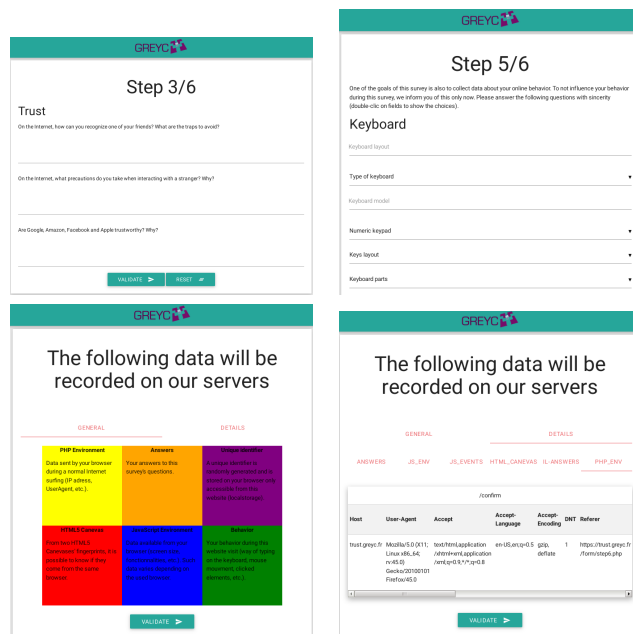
GREYC

Step 3/6

Trust

On the Internet, how can you recognize one of your friends? What are the traps to avoid?

On the Internet, what precautions do you take when interacting with a stranger? Why?

Are Google, Amazon, Facebook and Apple trustworthy? Why?

VALIDATE
RESET

GREYC

Step 5/6

One of the goals of this survey is also to collect data about your online behavior. To not influence your behavior during this survey, we inform you of this only now. Please answer the following questions with sincerity (double-clic on fields to show the choices).

Keyboard

Keyboard layout

Type of keyboard

Keyboard model

Numeric keypad

Keys layout

Keyboard parts

GREYC

The following data will be recorded on our servers

GENERAL
DETAILS

| PHP Environment | Answers | Unique identifier |
|---|---|---|
| Data sent by your browser during a normal Internet surfing (IP adress, UserAgent, etc.). | Your answers to this survey's questions. | A unique identifier is randomly generated and is stored on your browser only accessible from this website (localStorage). |
| HTML5 Canevas | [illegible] | Behavior |
| Important: HTML5 Canevases' fingerprints. It is possible to know if they come from the same browser. | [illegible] | Your behavior during this website visit (way of typing on the keyboard, mouse movement, clicked elements, etc.). |

VALIDATE

GREYC

The following data will be recorded on our servers

GENERAL
DETAILS

ANSWERS
JS_ENV
JS_EVENTS
HTML_CANEVAS
IL-ANSWERS
PHP_ENV

/confirm

| Host | User-Agent | Accept | Accept-Language | Accept-Encoding | DNT | Referer |
|---|---|---|---|---|---|---|
| trust.greyc.fr | Mozilla/5.0 (X11; Linux x86_64; rv:45.0) Gecko/20100101 Firefox/45.0 | text/html,application/xhtml+xml,application/xml;q=0.9,*/*;q=0.8 | en-US,en;q=0.5 | gzip, deflate | 1 | https://trust.greyc.fr/form/step6.php |

VALIDATE